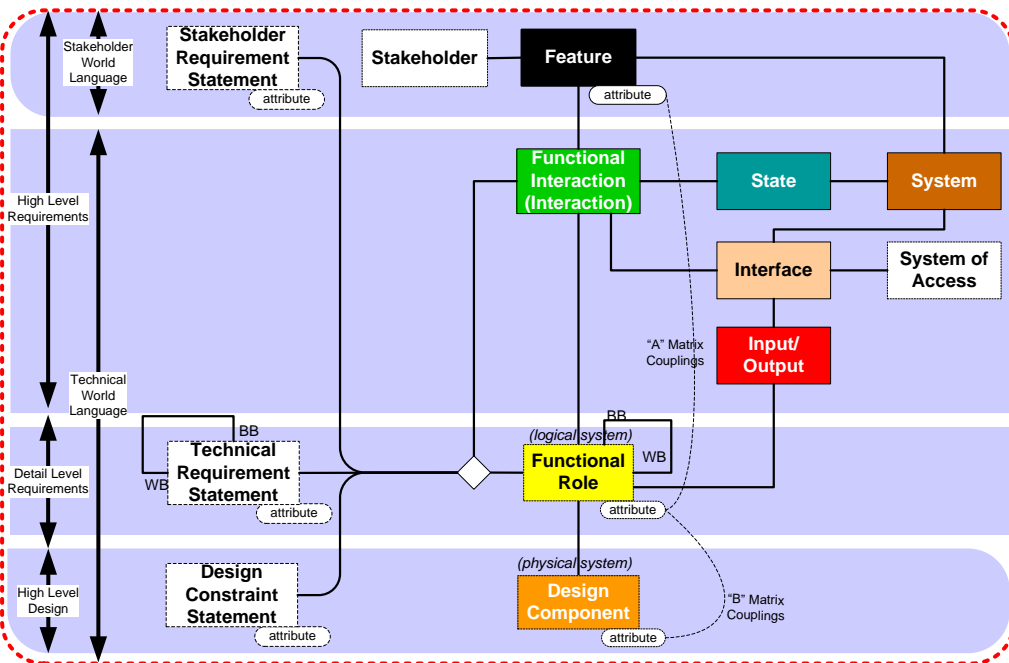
Stakeholder World Language

Stakeholder Requirement Statement

attribute

Stakeholder

Feature

attribute

High Level Requirements

Functional Interaction (Interaction)

State

System

Interface

System of Access

"A" Matrix Couplings

Input/ Output

Technical World Language

BB

Technical Requirement Statement

WB

attribute

Detail Level Requirements

(logical system)

BB

Functional Role

WB

attribute

(physical system)

High Level Design

Design Constraint Statement

attribute

Design Component

attribute

"B" Matrix Couplings